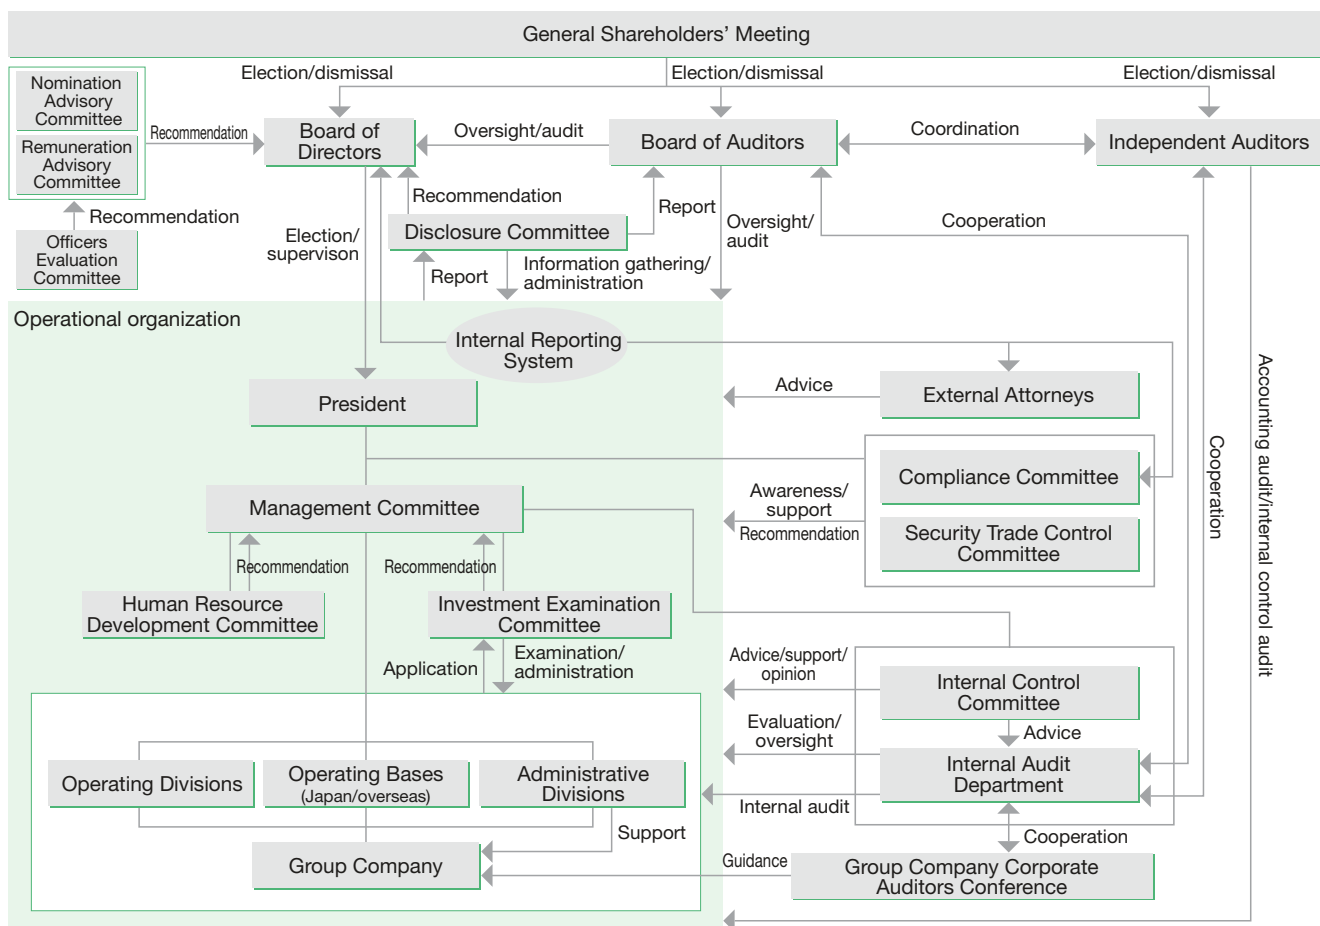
General Shareholders' Meeting

Election/dismissal

Election/dismissal

Election/dismissal

Nomination Advisory Committee

Remuneration Advisory Committee

Recommendation

Board of Directors

Oversight/audit

Board of Auditors

Coordination

Independent Auditors

Recommendation

Officers Evaluation Committee

Recommendation

Report

Disclosure Committee

Oversight/ audit

Cooperation

Election/ supervison

Report

Information gathering/ administration

Operational organization

Internal Reporting System

Accounting audit/internal control audit

Cooperation

President

Advice

External Attorneys

Compliance Committee

Management Committee

Awareness/ support

Recommendation

Security Trade Control Committee

Recommendation

Recommendation

Human Resource Development Committee

Investment Examination Committee

Application

Examination/ administration

Advice/support/ opinion

Internal Control Committee

Advice

Evaluation/ oversight

Internal Audit Department

Operating Divisions

Operating Bases (Japan/overseas)

Administrative Divisions

Internal audit

Support

Cooperation

Group Company

Guidance

Group Company Corporate Auditors Conference